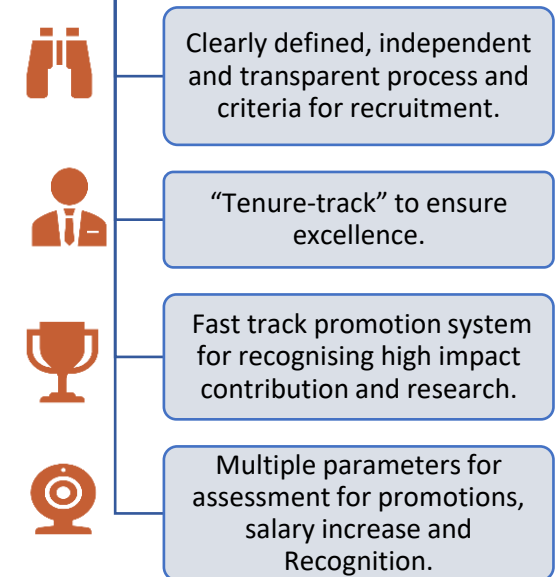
Clearly defined, independent and transparent process and criteria for recruitment.

“Tenure-track” to ensure excellence.

Fast track promotion system for recognising high impact contribution and research.

Multiple parameters for assessment for promotions, salary increase and Recognition.